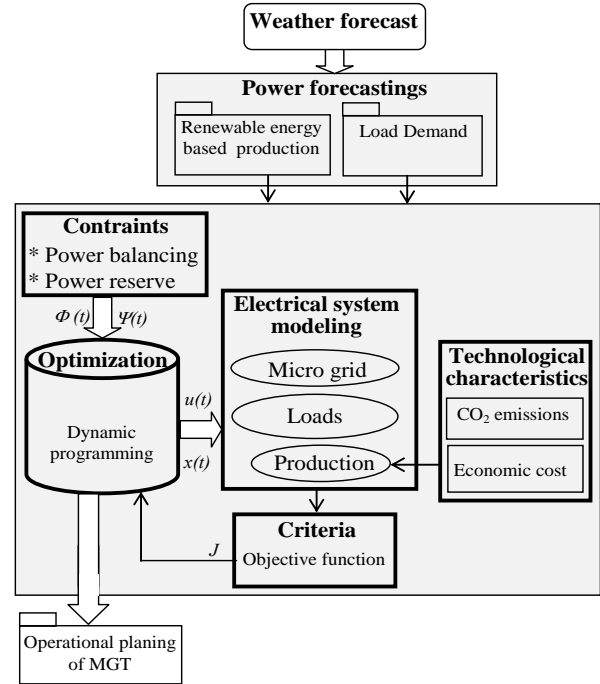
Weather forecast

Power forecastings

Renewable energy based production

Load Demand

Contraints
* Power balancing
* Power reserve

$\Phi (t)$ $\Psi(t)$

Optimization

Dynamic programming

$u(t)$

$x(t)$

Electrical system modeling

Micro grid

Loads

Production

Technological characteristics

$CO_2$ emissions

Economic cost

$J$

Criteria
Objective function

Operational planing of MGT